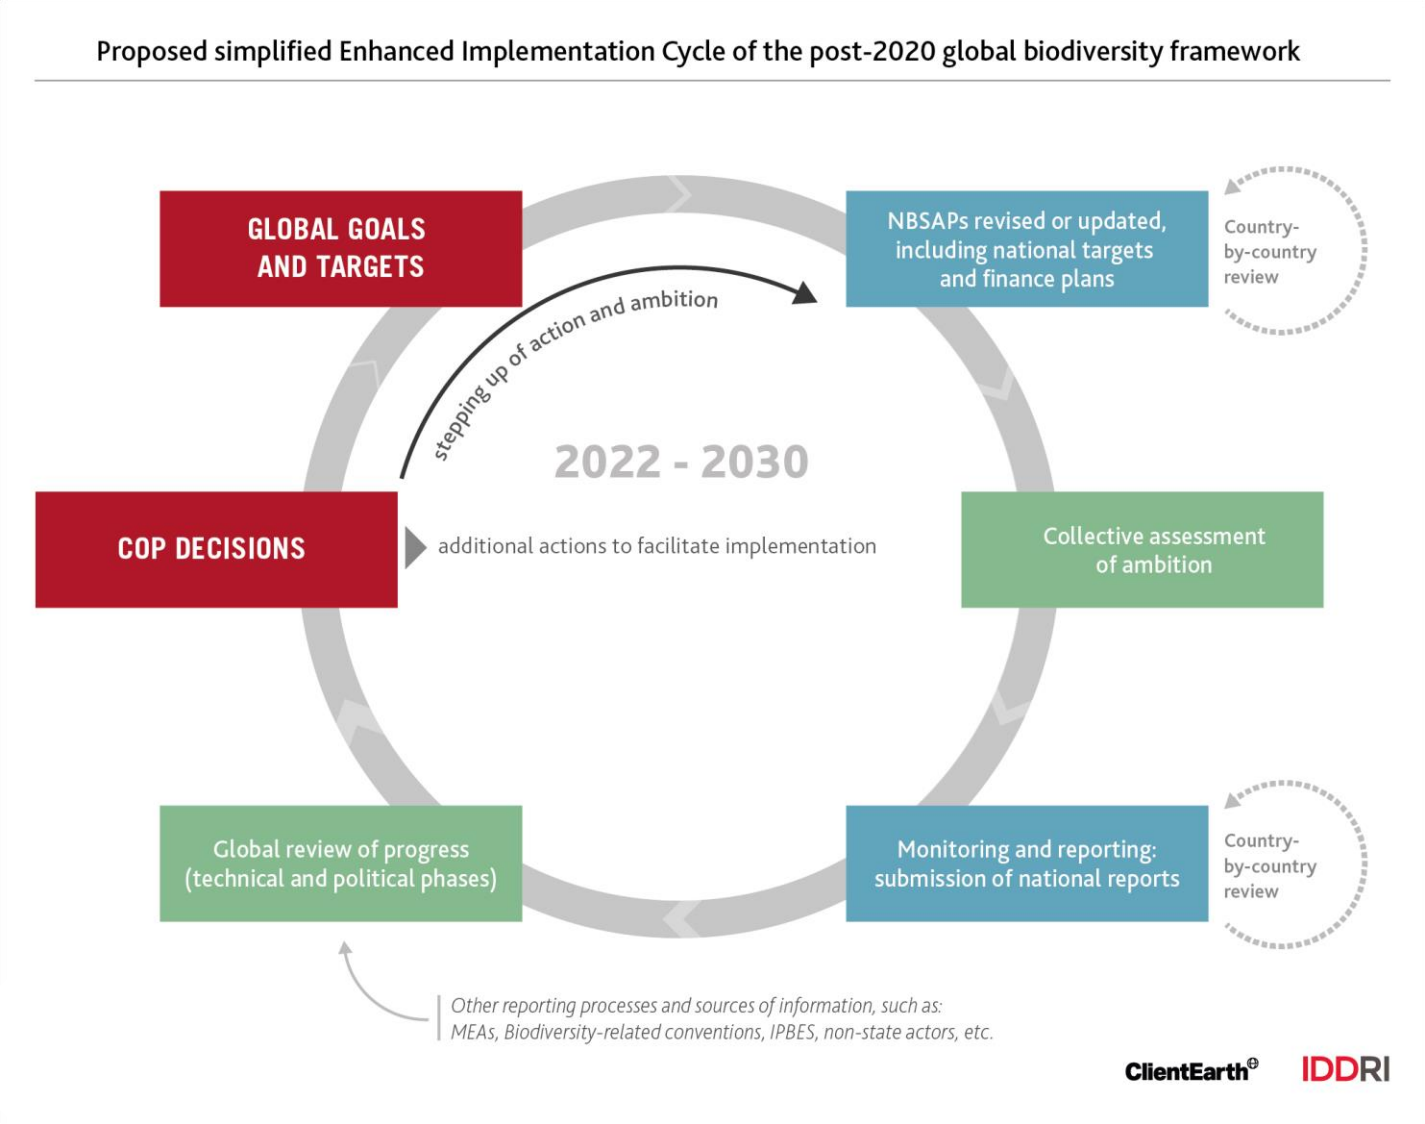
Proposed simplified Enhanced Implementation Cycle of the post-2020 global biodiversity framework

GLOBAL GOALS AND TARGETS

NBSAPs revised or updated, including national targets and finance plans

Country-by-country review

stepping up of action and ambition

2022 - 2030

COP DECISIONS

additional actions to facilitate implementation

Collective assessment of ambition

Global review of progress (technical and political phases)

Monitoring and reporting: submission of national reports

Country-by-country review

Other reporting processes and sources of information, such as: MEAs, Biodiversity-related conventions, IPBES, non-state actors, etc.

ClientEarth IDDRI